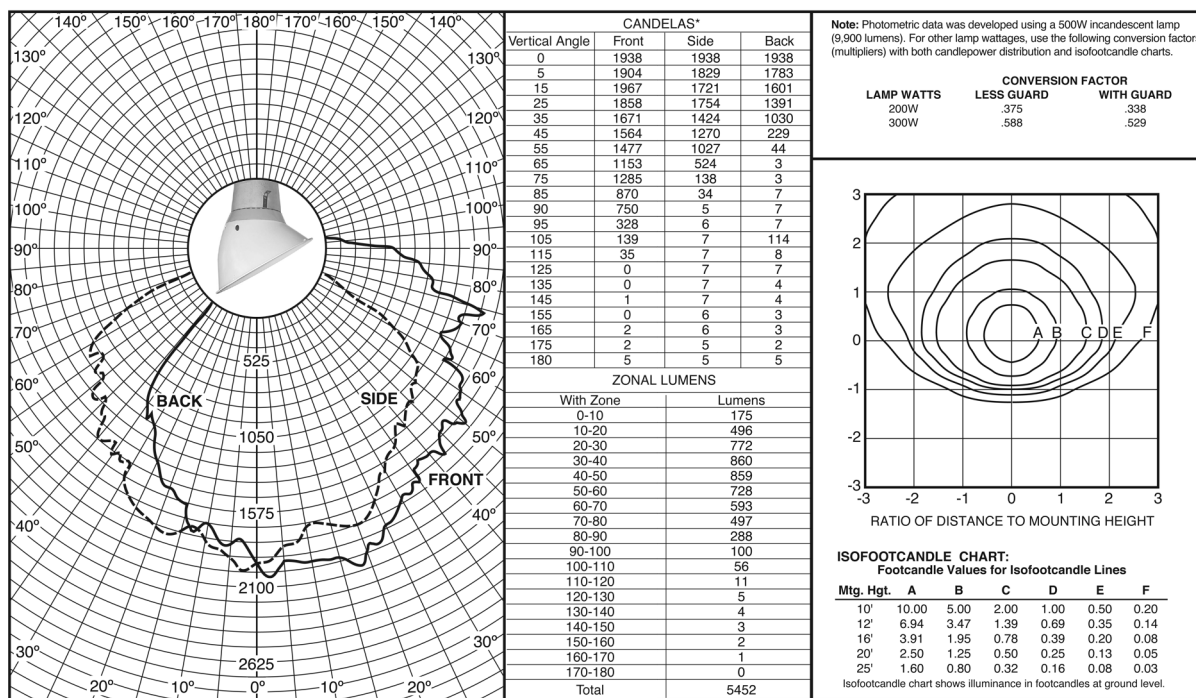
140° 150° 160° 170° 180° 170° 160° 150° 140°
130° 130°
120° 120°
110° 110°
100° 100°
90° 90°
80° 80°
70° 70°
60° 60°
50° 50°
40° 40°
30° 30°
20° 10° 0° 10° 20°
525
1050
1575
2100
2625
BACK
SIDE
FRONT

| CANDELAS* | | | |
|---|---|---|---|
| Vertical Angle | Front | Side | Back |
| 0 | 1938 | 1938 | 1938 |
| 5 | 1904 | 1829 | 1783 |
| 15 | 1967 | 1721 | 1601 |
| 25 | 1858 | 1754 | 1391 |
| 35 | 1671 | 1424 | 1030 |
| 45 | 1564 | 1270 | 229 |
| 55 | 1477 | 1027 | 44 |
| 65 | 1153 | 524 | 3 |
| 75 | 1285 | 138 | 3 |
| 85 | 870 | 34 | 7 |
| 90 | 750 | 5 | 7 |
| 95 | 328 | 6 | 7 |
| 105 | 139 | 7 | 114 |
| 115 | 35 | 7 | 8 |
| 125 | 0 | 7 | 7 |
| 135 | 0 | 7 | 4 |
| 145 | 1 | 7 | 4 |
| 155 | 0 | 6 | 3 |
| 165 | 2 | 6 | 3 |
| 175 | 2 | 5 | 2 |
| 180 | 5 | 5 | 5 |

| ZONAL LUMENS | |
|---|---|
| With Zone | Lumens |
| 0-10 | 175 |
| 10-20 | 496 |
| 20-30 | 772 |
| 30-40 | 860 |
| 40-50 | 859 |
| 50-60 | 728 |
| 60-70 | 593 |
| 70-80 | 497 |
| 80-90 | 288 |
| 90-100 | 100 |
| 100-110 | 56 |
| 110-120 | 11 |
| 120-130 | 5 |
| 130-140 | 4 |
| 140-150 | 3 |
| 150-160 | 2 |
| 160-170 | 1 |
| 170-180 | 0 |
| Total | 5452 |

Note: Photometric data was developed using a 500W incandescent lamp (9,900 lumens). For other lamp wattages, use the following conversion factors (multipliers) with both candlepower distribution and isofootcandle charts.

| LAMP WATTS | CONVERSION FACTOR LESS GUARD | WITH GUARD |
|---|---|---|
| 200W | .375 | .338 |
| 300W | .588 | .529 |

3
2
1
0
-1
-2
-3
-3 -2 -1 0 1 2 3
A B C D E F
RATIO OF DISTANCE TO MOUNTING HEIGHT

ISOFOOTCANDLE CHART:
Footcandle Values for Isofootcandle Lines

| Mtg. Hgt. | A | B | C | D | E | F |
|---|---|---|---|---|---|---|
| 10' | 10.00 | 5.00 | 2.00 | 1.00 | 0.50 | 0.20 |
| 12' | 6.94 | 3.47 | 1.39 | 0.69 | 0.35 | 0.14 |
| 16' | 3.91 | 1.95 | 0.78 | 0.39 | 0.20 | 0.08 |
| 20' | 2.50 | 1.25 | 0.50 | 0.25 | 0.13 | 0.05 |
| 25' | 1.60 | 0.80 | 0.32 | 0.16 | 0.08 | 0.03 |

Isofootcandle chart shows illuminance in footcandles at ground level.